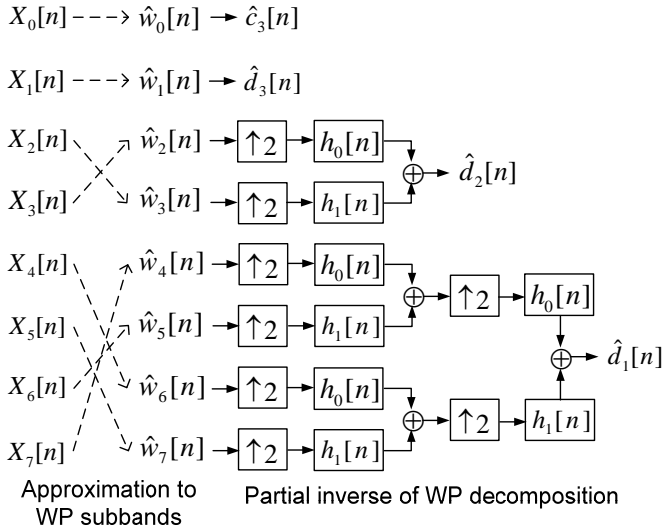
$X_0[n]$ $\hat{w}_0[n]$ $\hat{c}_3[n]$

$X_1[n]$ $\hat{w}_1[n]$ $\hat{d}_3[n]$

$X_2[n]$ $\hat{w}_2[n]$ $\uparrow 2$ $h_0[n]$

$X_3[n]$ $\hat{w}_3[n]$ $\uparrow 2$ $h_1[n]$ $\hat{d}_2[n]$

$X_4[n]$ $\hat{w}_4[n]$ $\uparrow 2$ $h_0[n]$ $\uparrow 2$ $h_0[n]$

$X_5[n]$ $\hat{w}_5[n]$ $\uparrow 2$ $h_1[n]$

$X_6[n]$ $\hat{w}_6[n]$ $\uparrow 2$ $h_0[n]$ $\hat{d}_1[n]$

$X_7[n]$ $\hat{w}_7[n]$ $\uparrow 2$ $h_1[n]$ $\uparrow 2$ $h_1[n]$

Approximation to WP subbands

Partial inverse of WP decomposition